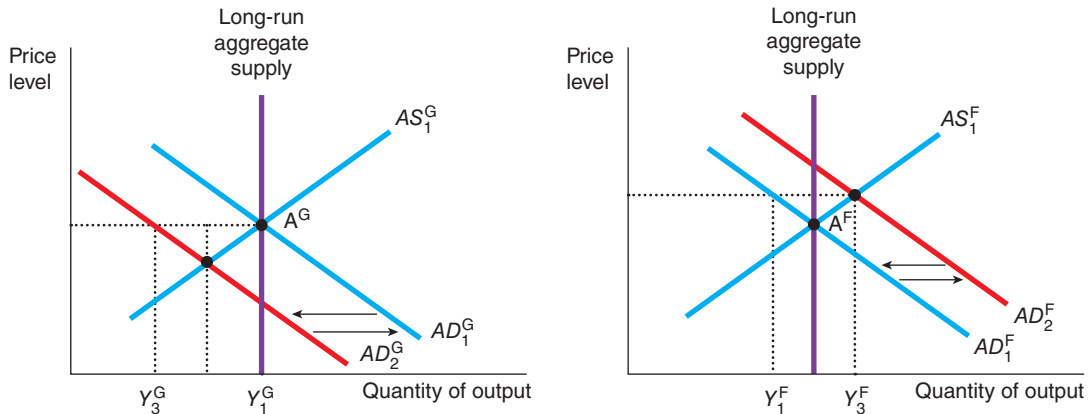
Long-run aggregate supply

Price level

$AS_1^G$

$A^G$

$AD_1^G$

$AD_2^G$

$Y_3^G$

$Y_1^G$

Quantity of output

Long-run aggregate supply

Price level

$AS_1^F$

$A^F$

$AD_2^F$

$AD_1^F$

$Y_1^F$

$Y_3^F$

Quantity of output